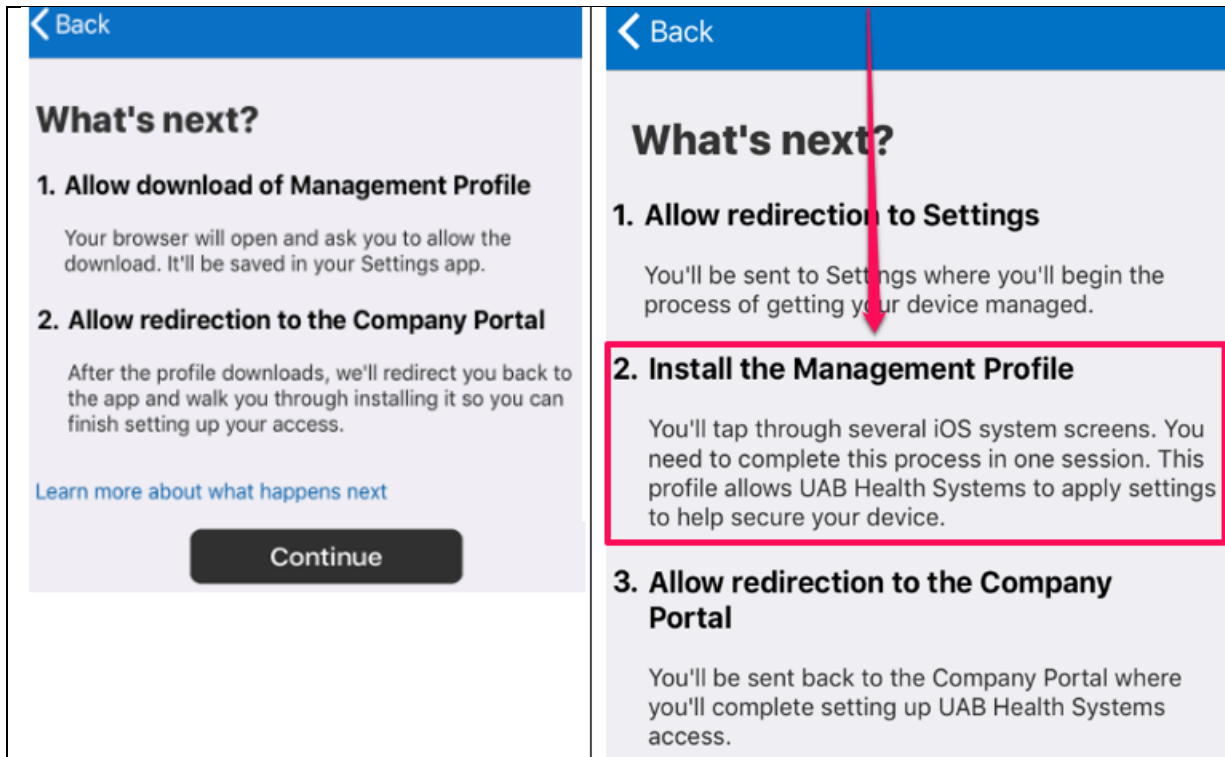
Back

What's next?

1. Allow download of Management Profile

Your browser will open and ask you to allow the download. It'll be saved in your Settings app.

2. Allow redirection to the Company Portal

After the profile downloads, we'll redirect you back to the app and walk you through installing it so you can finish setting up your access.

Learn more about what happens next

Continue

Back

What's next?

1. Allow redirection to Settings

You'll be sent to Settings where you'll begin the process of getting your device managed.

2. Install the Management Profile

You'll tap through several iOS system screens. You need to complete this process in one session. This profile allows UAB Health Systems to apply settings to help secure your device.

3. Allow redirection to the Company Portal

You'll be sent back to the Company Portal where you'll complete setting up UAB Health Systems access.